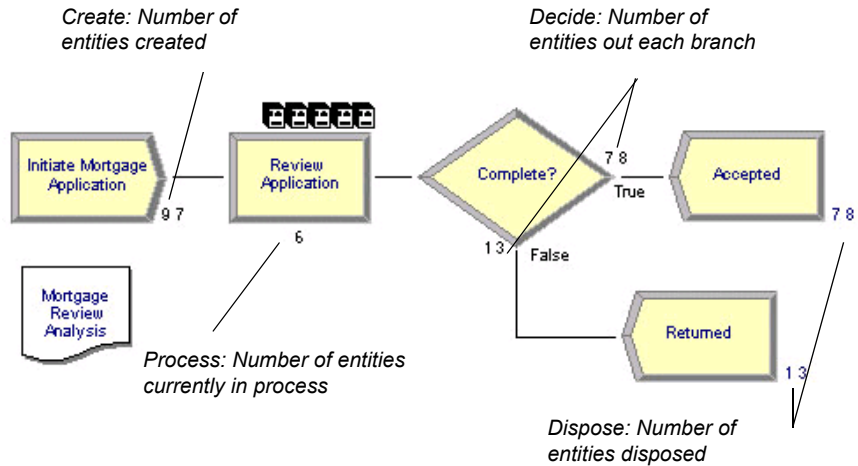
Create: Number of entities created

Decide: Number of entities out each branch

Initiate Mortgage Application

9 7

Review Application

6

Complete?

7 8

True

1 3

False

Accepted

7 8

Returned

1 3

Mortgage Review Analysis

Process: Number of entities currently in process

Dispose: Number of entities disposed